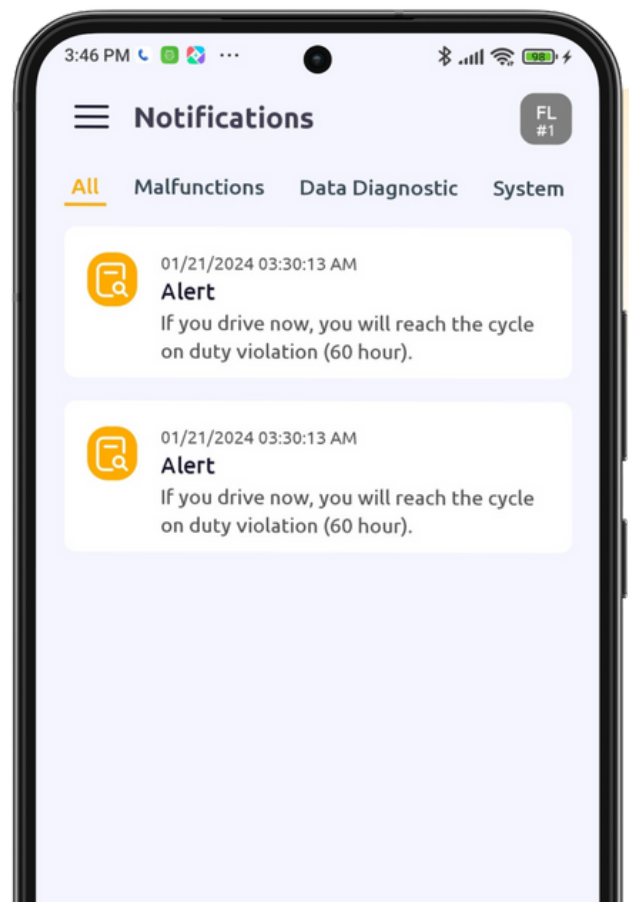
3:46 PM ··· 98

Notifications

FL
#1

All Malfunctions Data Diagnostic System

01/21/2024 03:30:13 AM
Alert
If you drive now, you will reach the cycle on duty violation (60 hour).

01/21/2024 03:30:13 AM
Alert
If you drive now, you will reach the cycle on duty violation (60 hour).